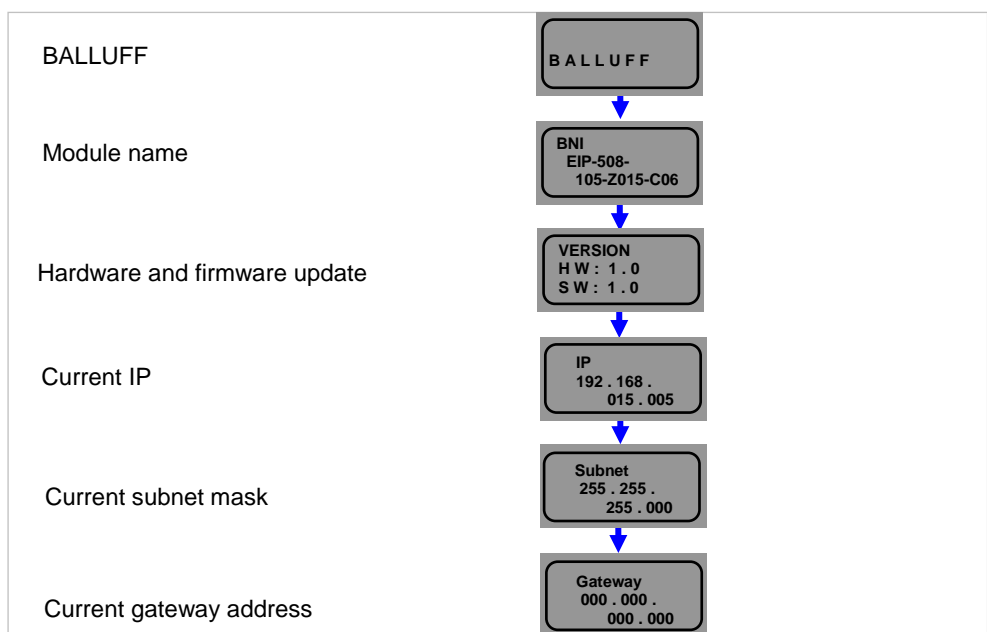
BALLUFF

B A L L U F F

Module name

BNI
EIP-508-
105-Z015-C06

Hardware and firmware update

VERSION
H W : 1 . 0
S W : 1 . 0

Current IP

IP
192 . 168 .
015 . 005

Current subnet mask

Subnet
255 . 255 .
255 . 000

Current gateway address

Gateway
000 . 000 .
000 . 000